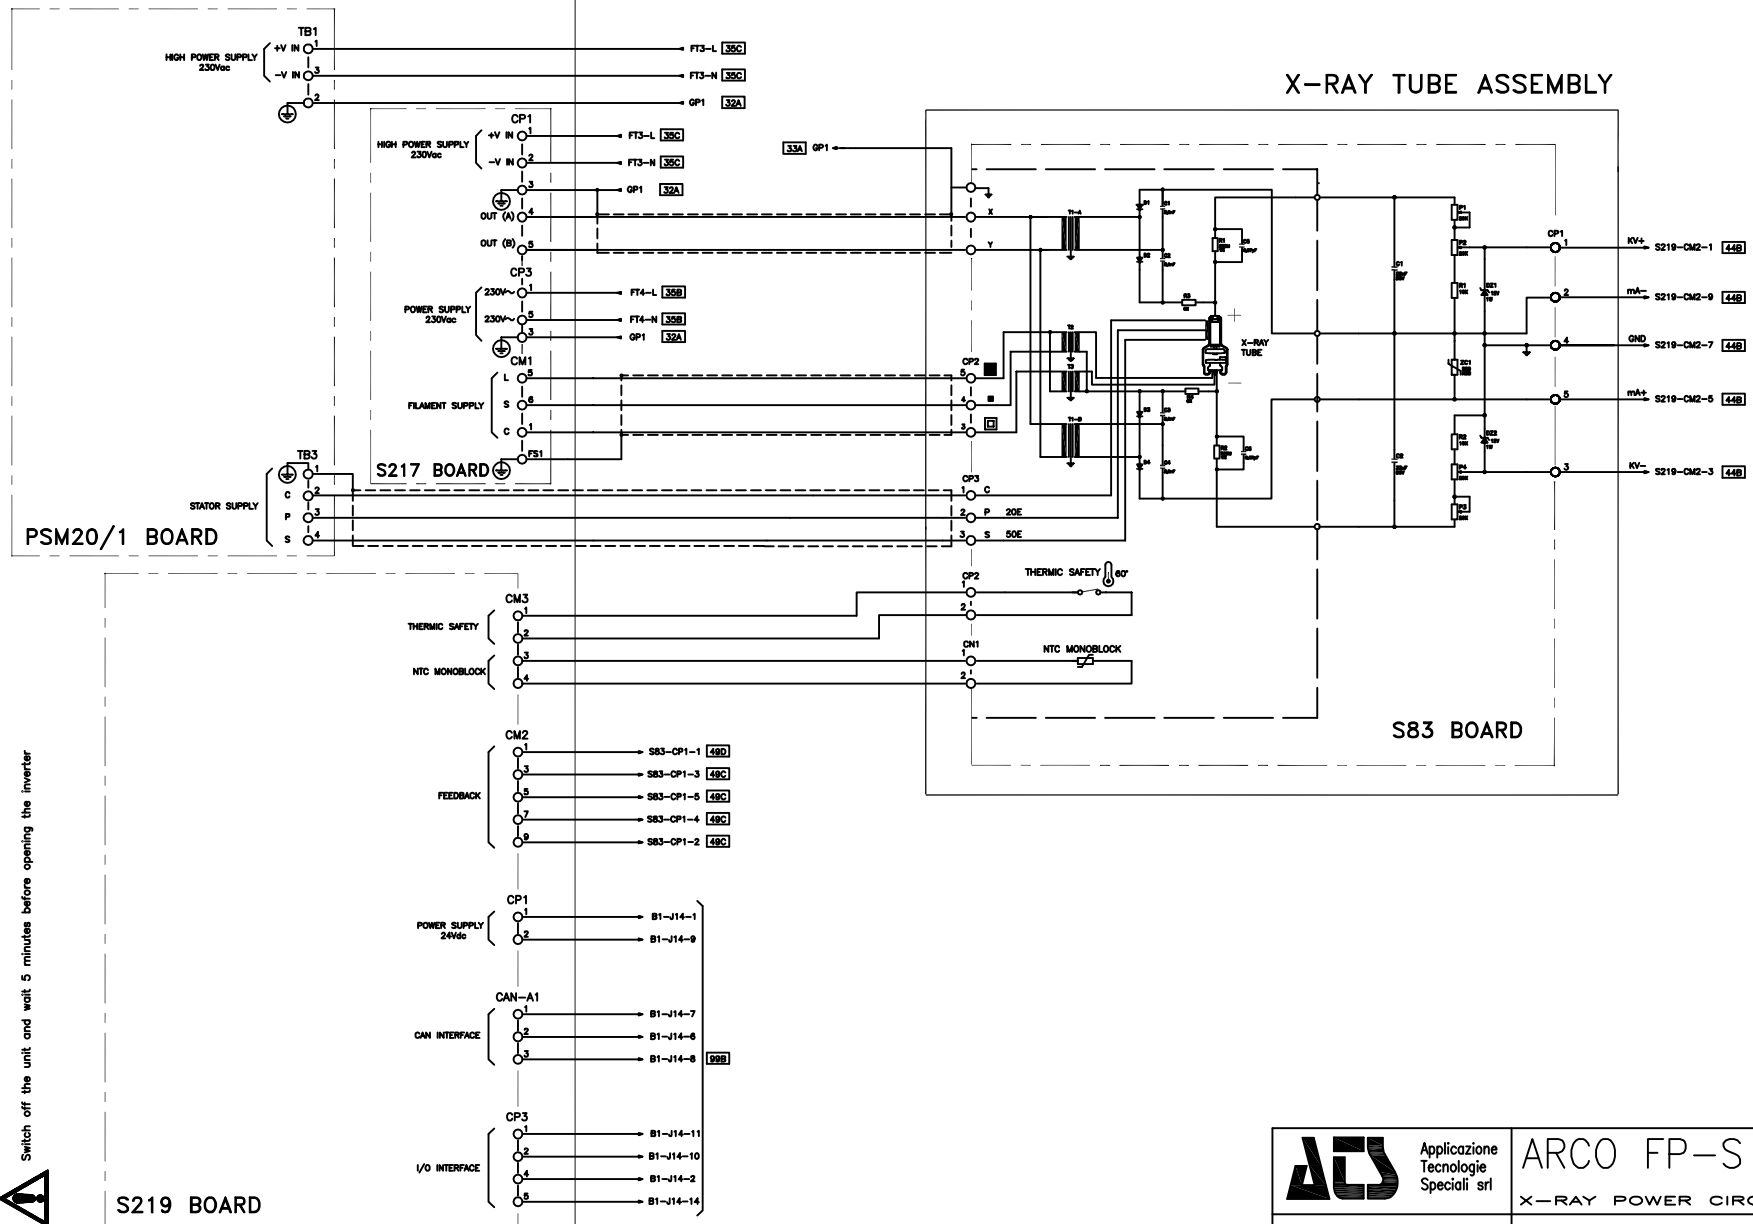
TB1
HIGH POWER SUPPLY 230Vac
+V IN 1
-V IN 3
2
FT3-L 35C
FT3-N 35C
GP1 32A

X-RAY TUBE ASSEMBLY

CP1
HIGH POWER SUPPLY 230Vac
+V IN 1
-V IN 2
3
OUT (A) 4
OUT (B) 5
FT3-L 35C
FT3-N 35C
GP1 32A
33A GP1
X
Y

CP3
POWER SUPPLY 230Vac
230V~ 1
230V~ 5
3
FT4-L 35B
FT4-N 35B
GP1 32A

CM1
FILAMENT SUPPLY
L 5
S 6
C 1
FS1
CP2 5
4
3

S217 BOARD

TB3
1
STATOR SUPPLY
C 2
P 3
S 4
CP3
1 C
2 P 20E
3 S 50E

PSM20/1 BOARD

X-RAY TUBE

CP1
1 KV+ S219-CM2-1 44B
2 mA- S219-CM2-9 44B
4 GND S219-CM2-7 44B
5 mA+ S219-CM2-5 44B
3 KV- S219-CM2-3 44B

CP2
1
2
THERMIC SAFETY 60°
CN1
1
2
NTC MONOBLOCK

CM3
THERMIC SAFETY 1 2
NTC MONOBLOCK 3 4

S83 BOARD

CM2
FEEDBACK
1 S83-CP1-1 49D
3 S83-CP1-3 49C
5 S83-CP1-5 49C
7 S83-CP1-4 49C
9 S83-CP1-2 49C

CP1
POWER SUPPLY 24Vdc
1 B1-J14-1
2 B1-J14-9

CAN-A1
CAN INTERFACE
1 B1-J14-7
2 B1-J14-6
3 B1-J14-8 99B

CP3
I/O INTERFACE
1 B1-J14-11
2 B1-J14-10
4 B1-J14-2
5 B1-J14-14

Switch off the unit and wait 5 minutes before opening the inverter

S219 BOARD

Applicazione Tecnologie Speciali srl
ARCO FP-S
X-RAY POWER CIRC